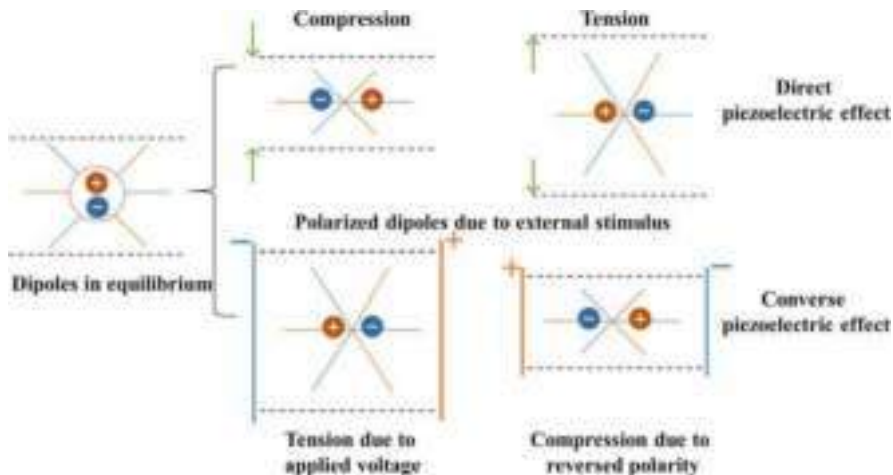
Compression

Tension

Direct piezoelectric effect

Polarized dipoles due to external stimulus

Dipoles in equilibrium

+

+

Converse piezoelectric effect

Tension due to applied voltage

Compression due to reversed polarity